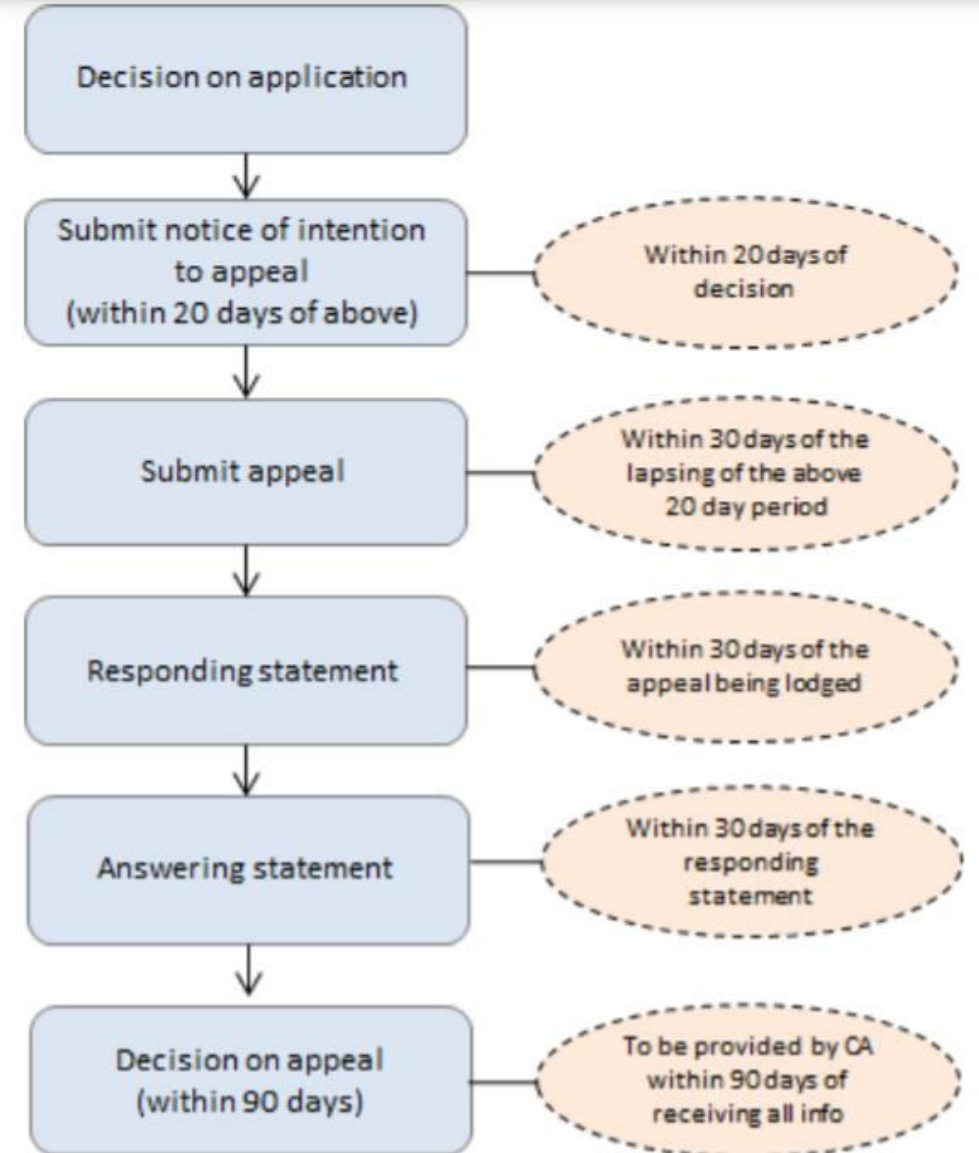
Decision on application

Submit notice of intention to appeal (within 20 days of above)

Within 20 days of decision

Submit appeal

Within 30 days of the lapsing of the above 20 day period

Responding statement

Within 30 days of the appeal being lodged

Answering statement

Within 30 days of the responding statement

Decision on appeal (within 90 days)

To be provided by CA within 90 days of receiving all info